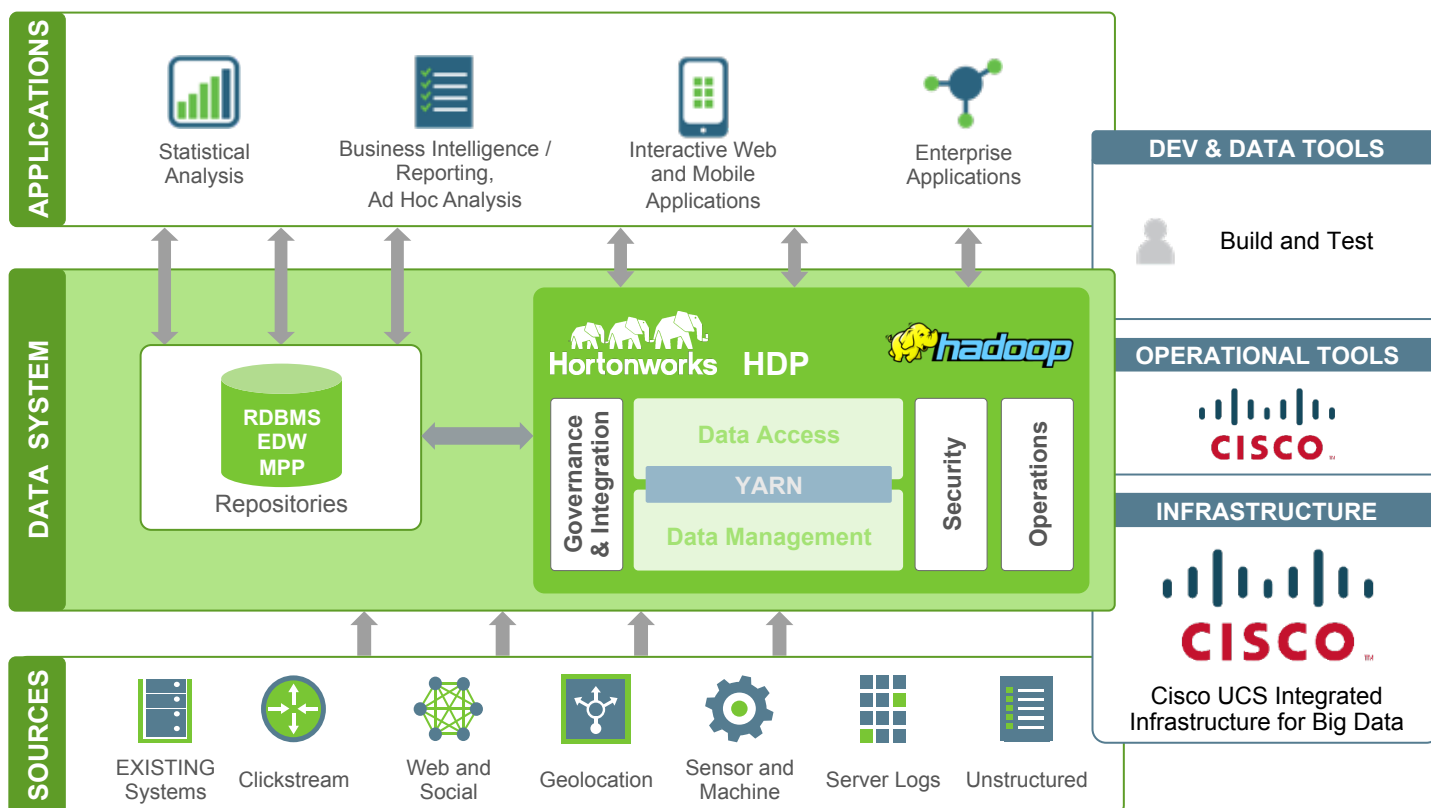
APPLICATIONS

Statistical Analysis

Business Intelligence / Reporting, Ad Hoc Analysis

Interactive Web and Mobile Applications

Enterprise Applications

DEV & DATA TOOLS

Build and Test

DATA SYSTEM

RDBMS
EDW
MPP

Repositories

Hortonworks HDP

hadoop

Governance & Integration

Data Access

YARN

Data Management

Security

Operations

OPERATIONAL TOOLS

CISCO

INFRASTRUCTURE

CISCO

Cisco UCS Integrated Infrastructure for Big Data

SOURCES

EXISTING Systems

Clickstream

Web and Social

Geolocation

Sensor and Machine

Server Logs

Unstructured